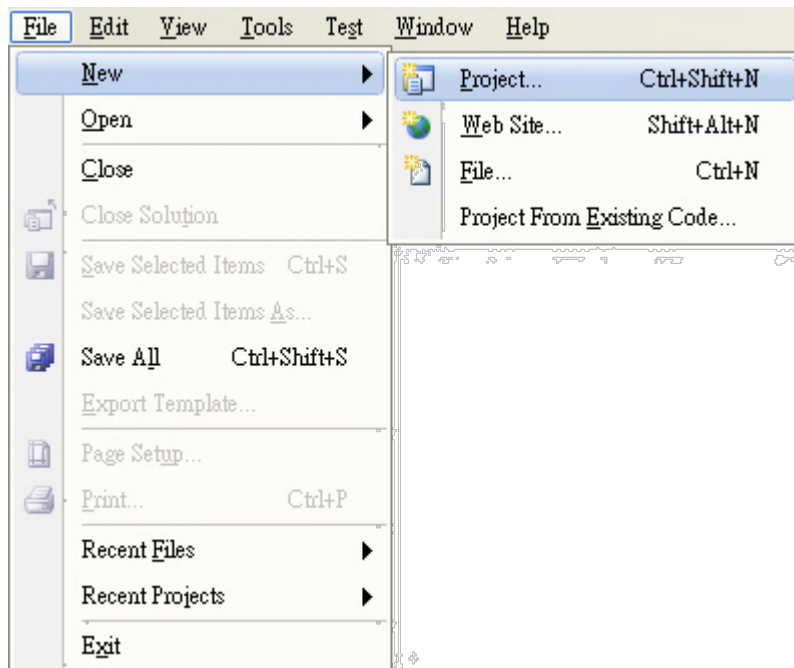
File Edit View Tools Test Window Help

New
Open
Close
Close Solution
Save Selected Items Ctrl+S
Save Selected Items As...
Save All Ctrl+Shift+S
Export Template...
Page Setup...
Print... Ctrl+P
Recent Files
Recent Projects
Exit

Project... Ctrl+Shift+N
Web Site... Shift+Alt+N
File... Ctrl+N
Project From Existing Code...